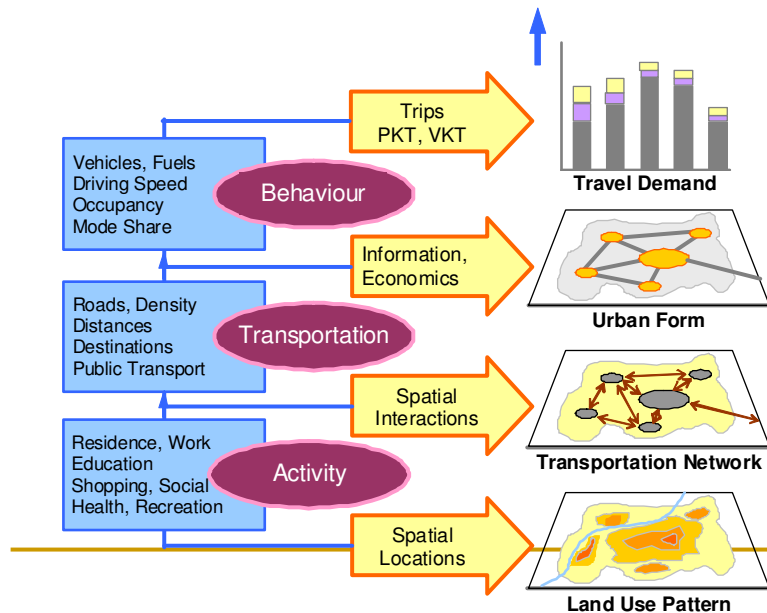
Vehicles, Fuels
Driving Speed
Occupancy
Mode Share

Behaviour

Trips
PKT, VKT

Travel Demand

Roads, Density
Distances
Destinations
Public Transport

Transportation

Information,
Economics

Urban Form

Residence, Work
Education
Shopping, Social
Health, Recreation

Activity

Spatial
Interactions

Transportation Network

Spatial
Locations

Land Use Pattern